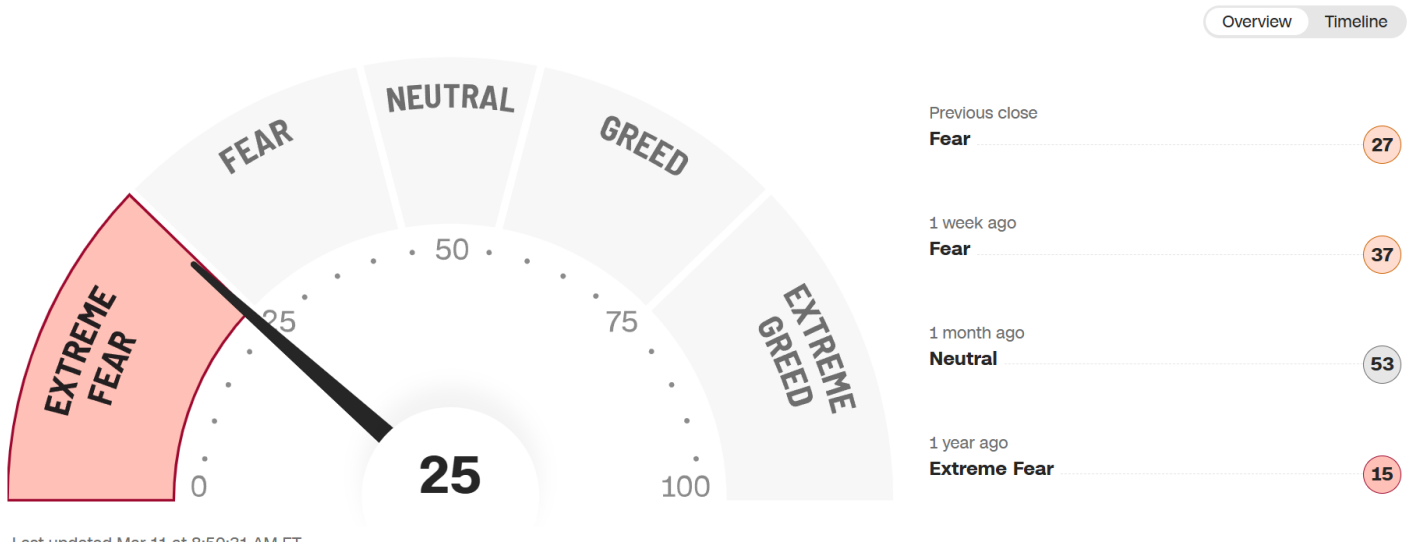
Overview Timeline

EXTREME FEAR
FEAR
NEUTRAL
GREED
EXTREME GREED

0
25
50
75
100

25

Previous close
Fear 27

1 week ago
Fear 37

1 month ago
Neutral 53

1 year ago
Extreme Fear 15

Last updated Mar 11 at 8:50:21 AM ET